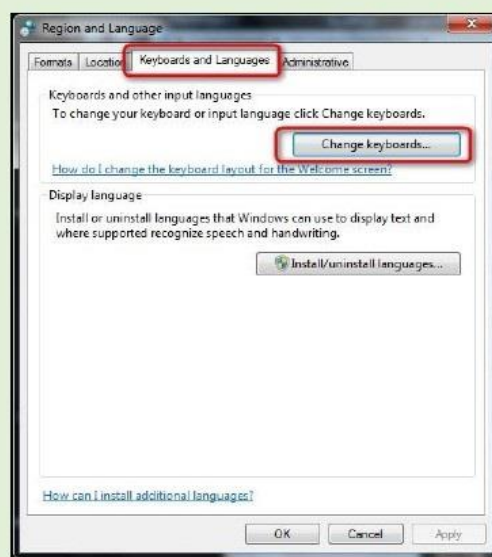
Region and Language

Formats | Location | Keyboards and Languages | Administrative

Keyboards and other input languages
To change your keyboard or input language click Change keyboards.

Change keyboards...

How do I change the keyboard layout for the Welcome screen?

Display language
Install or uninstall languages that Windows can use to display text and where supported recognize speech and handwriting.

Install/uninstall languages...

How can I install additional languages?

OK | Cancel | Apply